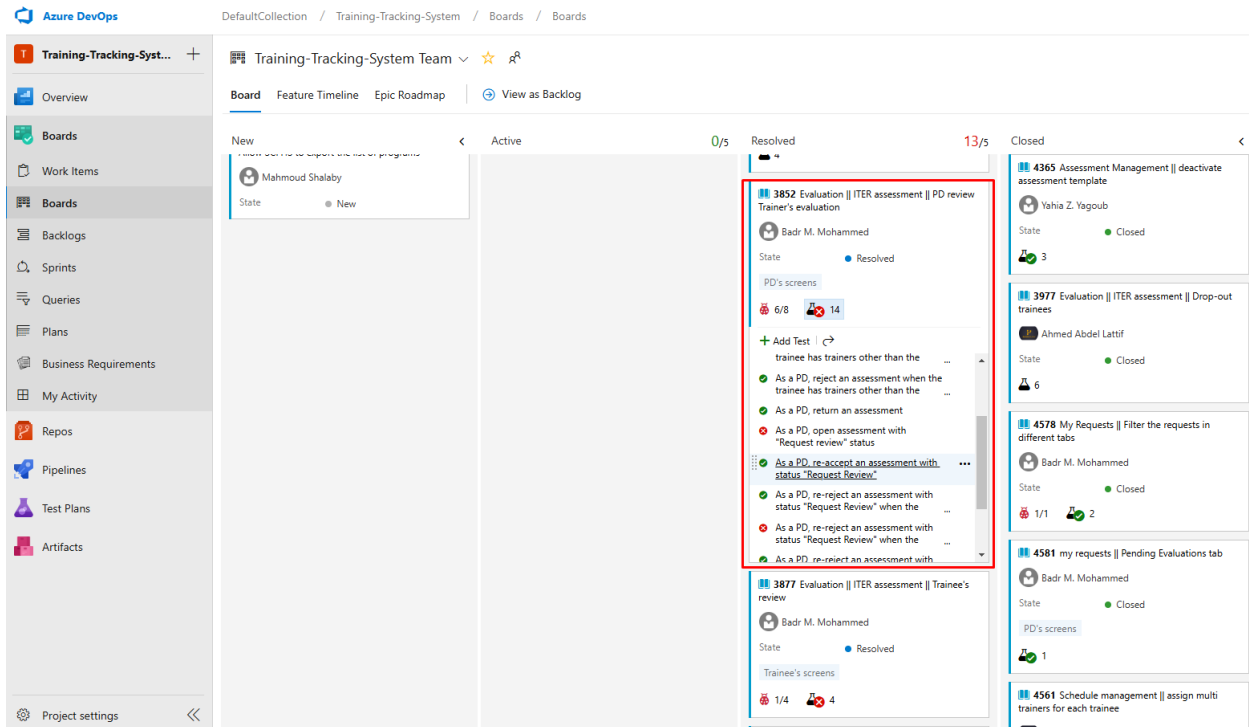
Azure DevOps

DefaultCollection / Training-Tracking-System / Boards / Boards

T Training-Tracking-Syst... +

Overview
Boards
Work Items
Boards
Backlogs
Sprints
Queries
Plans
Business Requirements
My Activity
Repos
Pipelines
Test Plans
Artifacts

Project settings

Training-Tracking-System Team

Board Feature Timeline Epic Roadmap View as Backlog

New

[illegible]

Mahmoud Shalaby
State New

Active 0/5

Resolved 13/5

4

3852 Evaluation || ITER assessment || PD review Trainer's evaluation
Badr M. Mohammed
State Resolved
PD's screens
6/8 14

Add Test
trainee has trainers other than the ...
As a PD, reject an assessment when the trainee has trainers other than the ...
As a PD, return an assessment
As a PD, open assessment with "Request review" status
As a PD, re-accept an assessment with status "Request Review"
As a PD, re-reject an assessment with status "Request Review" when the ...
As a PD, re-reject an assessment with status "Request Review" when the ...
As a PD, re-reject an assessment with

3877 Evaluation || ITER assessment || Trainee's review
Badr M. Mohammed
State Resolved
Trainee's screens
1/4 4

Closed

4365 Assessment Management || deactivate assessment template
Yahia Z. Yagoub
State Closed
3

3977 Evaluation || ITER assessment || Drop-out trainees
Ahmed Abdel Lattif
State Closed
6

4578 My Requests || Filter the requests in different tabs
Badr M. Mohammed
State Closed
1/1 2

4581 my requests || Pending Evaluations tab
Badr M. Mohammed
State Closed
PD's screens
1

4561 Schedule management || assign multi trainers for each trainee